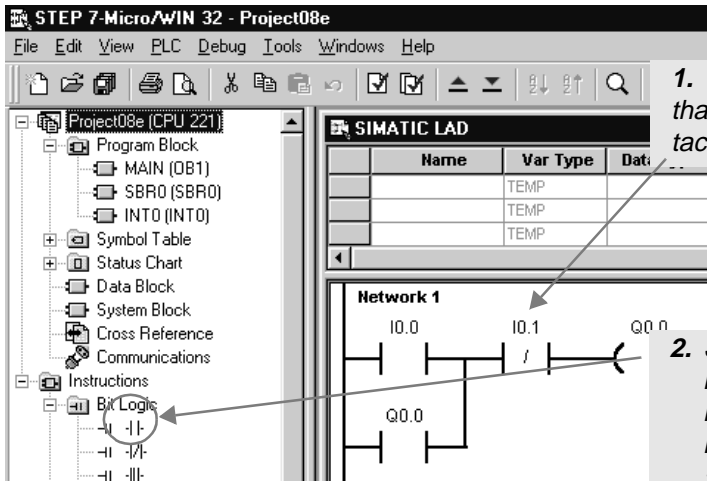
STEP 7-Micro/WIN 32 - Project08e

File Edit View PLC Debug Tools Windows Help

Project08e (CPU 221)
Program Block
MAIN (OB1)
SBR0 (SBR0)
INT0 (INT0)
Symbol Table
Status Chart
Data Block
System Block
Cross Reference
Communications
Instructions
Bit Logic

SIMATIC LAD

| | Name | Var Type | Data |
|---|---|---|---|
| | | TEMP | |
| | | TEMP | |
| | | TEMP | |

Network 1

I0.0 I0.1 Q0.0

Q0.0

1. tha tac

2.